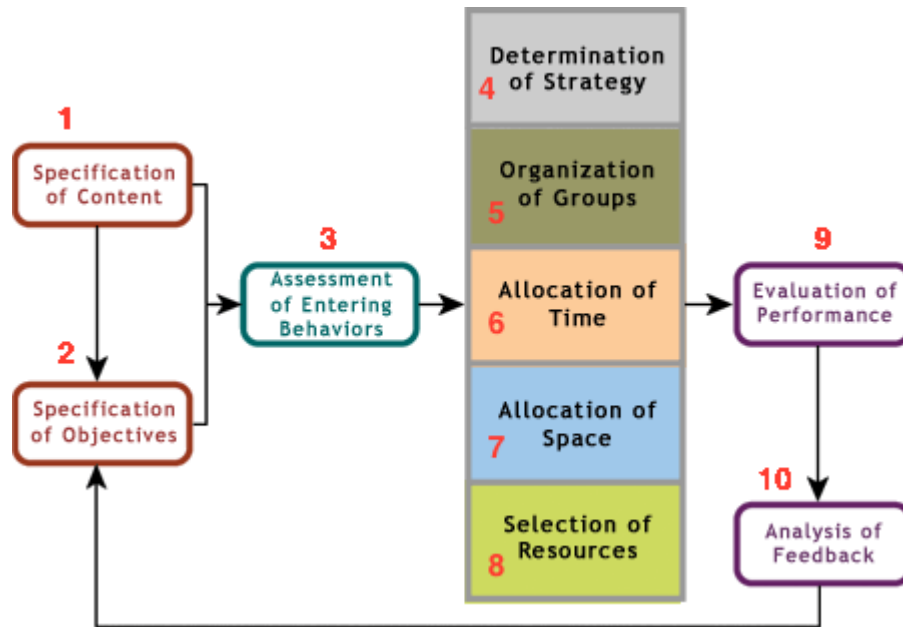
1
Specification of Content

2
Specification of Objectives

3
Assessment of Entering Behaviors

Determination of Strategy
4

Organization of Groups
5

Allocation of Time
6

Allocation of Space
7

Selection of Resources
8

9
Evaluation of Performance

10
Analysis of Feedback